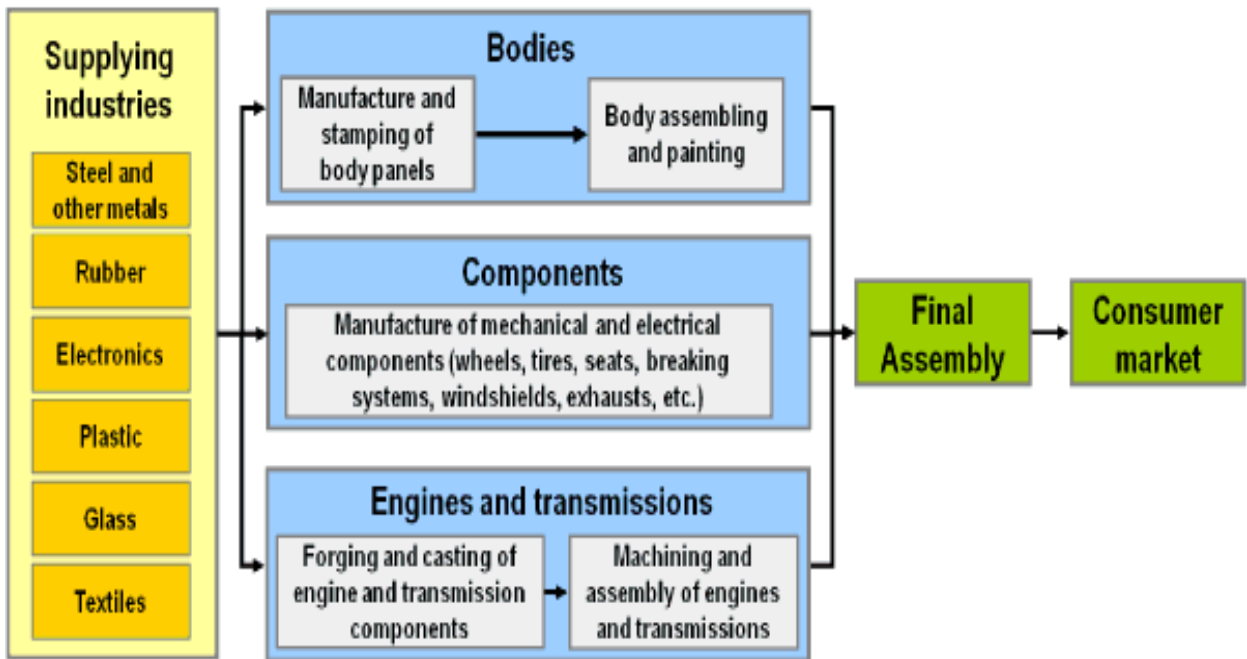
Supplying industries

Steel and other metals

Rubber

Electronics

Plastic

Glass

Textiles

Bodies

Manufacture and stamping of body panels

Body assembling and painting

Components

Manufacture of mechanical and electrical components (wheels, tires, seats, breaking systems, windshields, exhausts, etc.)

Engines and transmissions

Forging and casting of engine and transmission components

Machining and assembly of engines and transmissions

Final Assembly

Consumer market